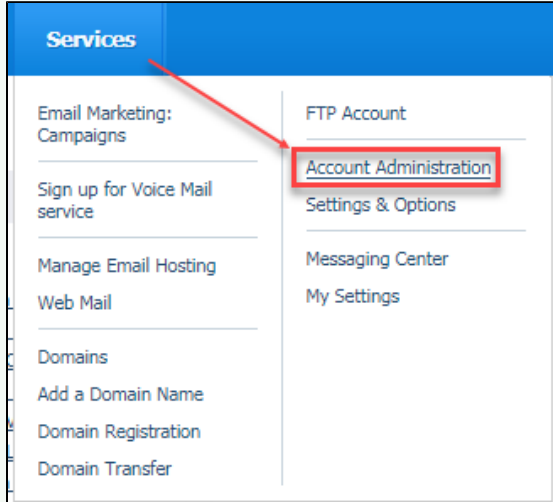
Services

Email Marketing: Campaigns

Sign up for Voice Mail service

Manage Email Hosting
Web Mail

Domains
Add a Domain Name
Domain Registration
Domain Transfer

FTP Account

Account Administration
Settings & Options

Messaging Center
My Settings